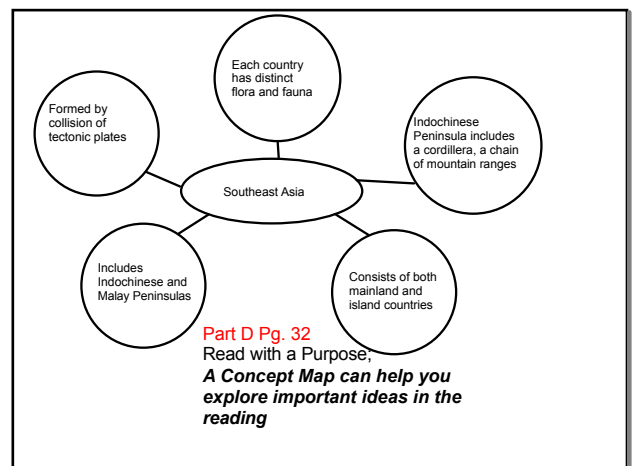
Each country has distinct flora and fauna

Formed by collision of tectonic plates

Indochinese Peninsula includes a cordillera, a chain of mountain ranges

Southeast Asia

Includes Indochinese and Malay Peninsulas

Consists of both mainland and island countries

Part D Pg. 32
Read with a Purpose;
***A Concept Map can help you explore important ideas in the reading***